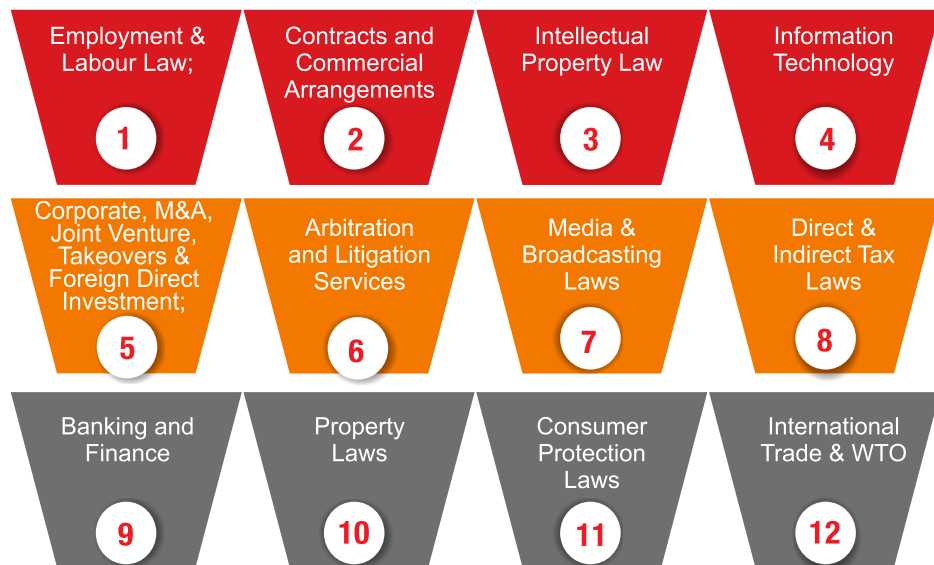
Employment & Labour Law;

1

Contracts and Commercial Arrangements

2

Intellectual Property Law

3

Information Technology

4

Corporate, M&A, Joint Venture, Takeovers & Foreign Direct Investment;

5

Arbitration and Litigation Services

6

Media & Broadcasting Laws

7

Direct & Indirect Tax Laws

8

Banking and Finance

9

Property Laws

10

Consumer Protection Laws

11

International Trade & WTO

12